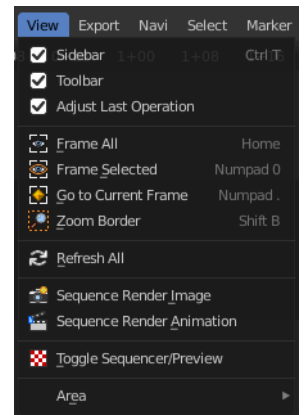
View Export Navi Select Marker

Sidebar Ctrl T

Toolbar

Adjust Last Operation

Frame All Home

Frame Selected Numpad 0

Go to Current Frame Numpad .

Zoom Border Shift B

Refresh All

Sequence Render Image

Sequence Render Animation

Toggle Sequencer/Preview

Area